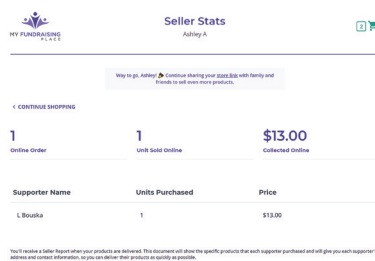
MY FUNDRAISING PLACE

Seller Stats
Ashley A

2

Way to go, Ashley! 🎉 Continue sharing your store link with family and friends to sell even more products.

< CONTINUE SHOPPING

1
Online Order

1
Unit Sold Online

$13.00
Collected Online

| Supporter Name | Units Purchased | Price |
|---|---|---|
| L Bouska | 1 | $13.00 |

You'll receive a Seller Report when your products are delivered. This document will show the specific products that each supporter purchased and will give you each supporter's address and contact information, so you can deliver their products as quickly as possible.